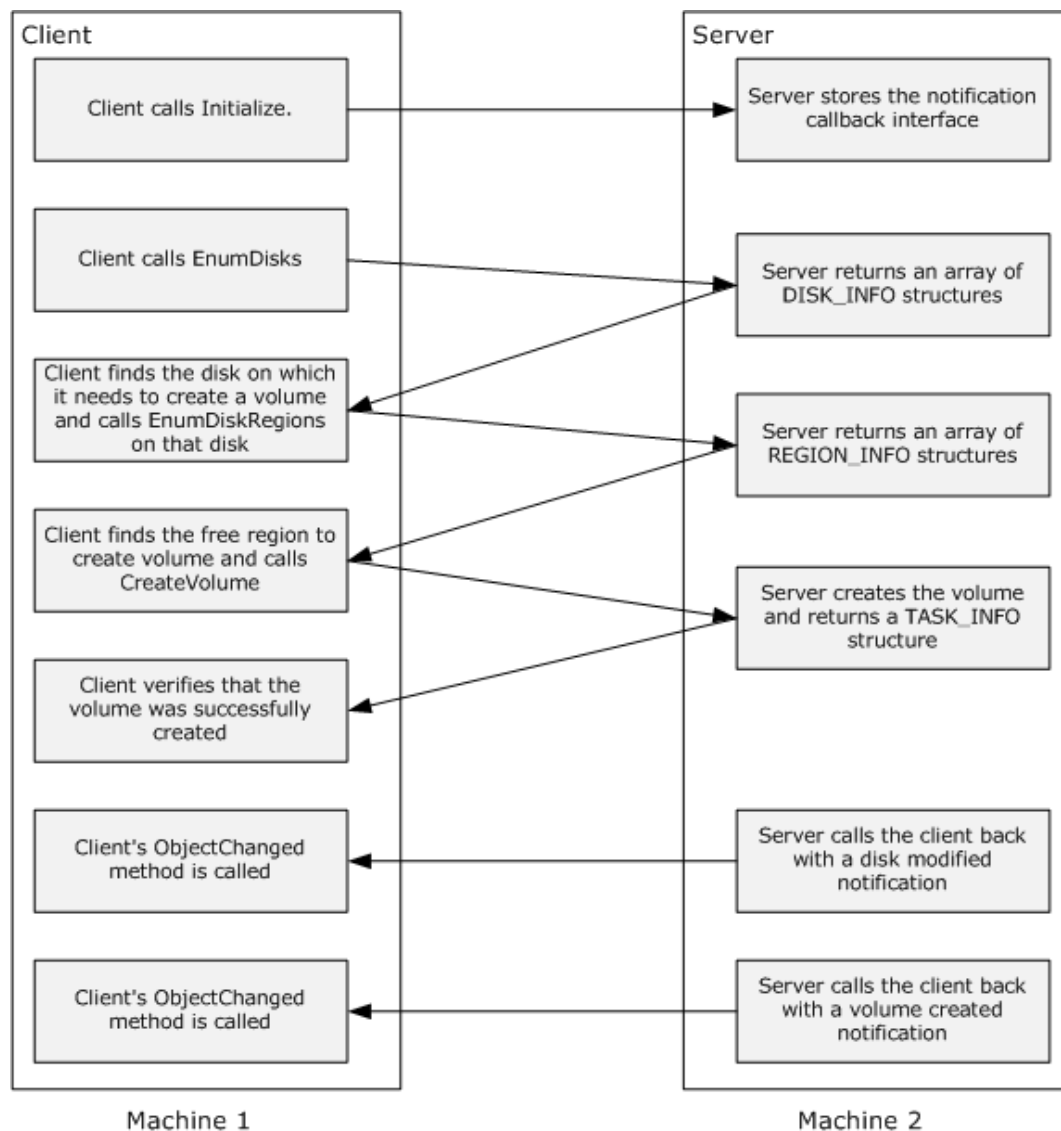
Client

Client calls Initialize.

Client calls EnumDisks

Client finds the disk on which it needs to create a volume and calls EnumDiskRegions on that disk

Client finds the free region to create volume and calls CreateVolume

Client verifies that the volume was successfully created

Client's ObjectChanged method is called

Client's ObjectChanged method is called

Machine 1

Server

Server stores the notification callback interface

Server returns an array of DISK_INFO structures

Server returns an array of REGION_INFO structures

Server creates the volume and returns a TASK_INFO structure

Server calls the client back with a disk modified notification

Server calls the client back with a volume created notification

Machine 2